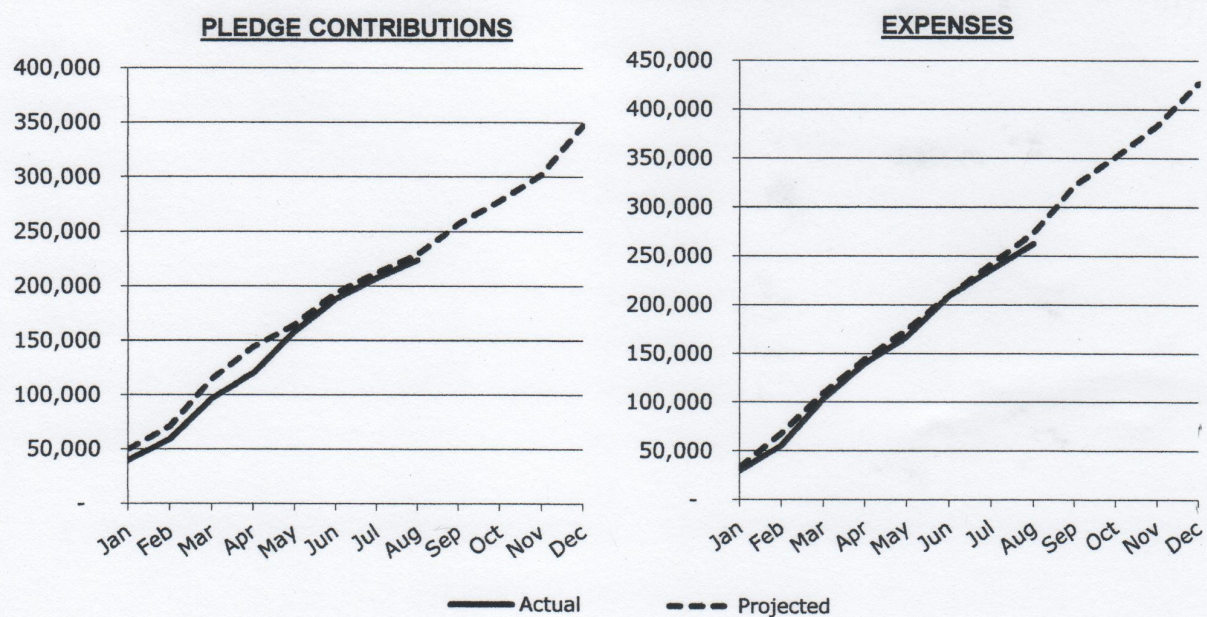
PLEDGE CONTRIBUTIONS

400,000
350,000
300,000
250,000
200,000
150,000
100,000
50,000
-

Jan Feb Mar Apr May Jun Jul Aug Sep Oct Nov Dec

EXPENSES

450,000
400,000
350,000
300,000
250,000
200,000
150,000
100,000
50,000
-

Jan Feb Mar Apr May Jun Jul Aug Sep Oct Nov Dec

Actual
Projected